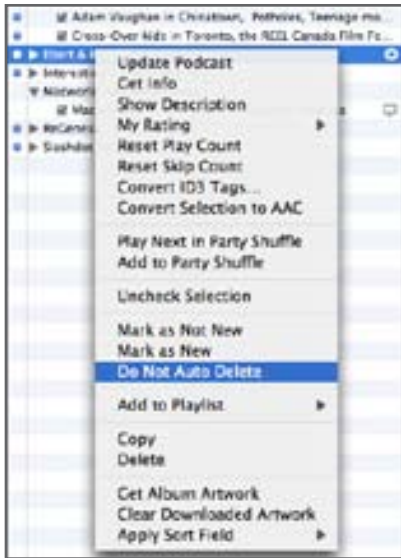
Adam Vaughan in Chinatown, Potholes, Teenage mo...
Cross-Over kids in Toronto, the NCCL Canada Film Fe...
Start & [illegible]
Internatio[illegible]
Noteworth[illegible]
Mag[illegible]
ReCanes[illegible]
Slashdot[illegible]

Update Podcast
Get Info
Show Description
My Rating
Reset Play Count
Reset Skip Count
Convert ID3 Tags...
Convert Selection to AAC

Play Next in Party Shuffle
Add to Party Shuffle

Uncheck Selection

Mark as Not New
Mark as New
Do Not Auto Delete

Add to Playlist

Copy
Delete

Get Album Artwork
Clear Downloaded Artwork
Apply Sort Field